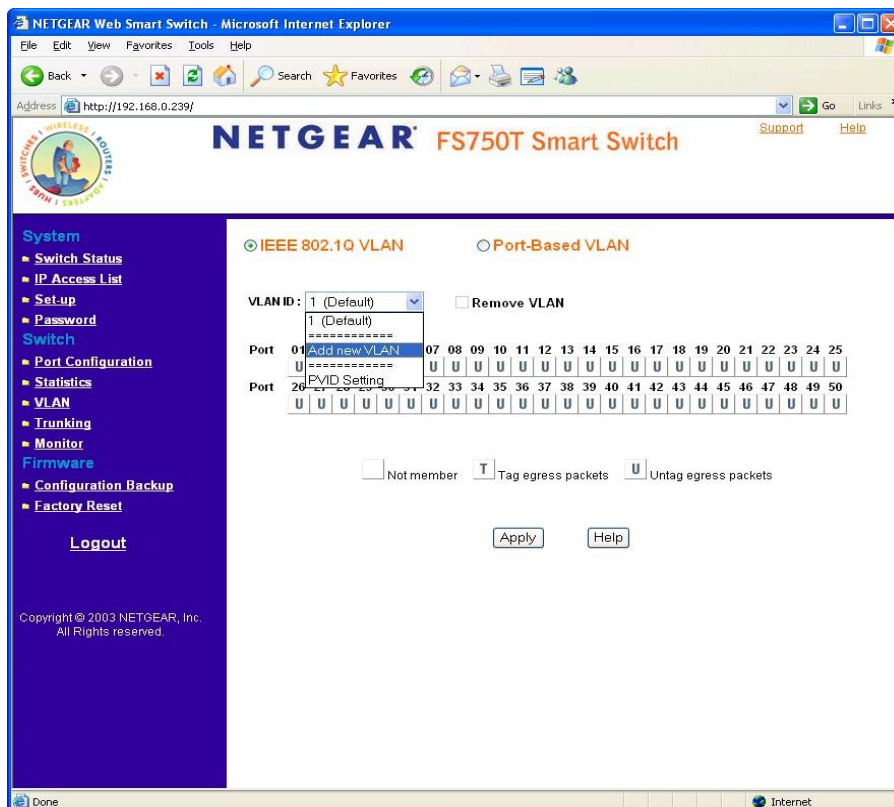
NETGEAR Web Smart Switch - Microsoft Internet Explorer

File Edit View Favorites Tools Help

Back Search Favorites

Address http://192.168.0.239/ Go Links

WIRELESS ROUTERS HUBS SWITCHES ADAPTERS

NETGEAR FS750T Smart Switch

Support Help

System
Switch Status
IP Access List
Set-up
Password
Switch
Port Configuration
Statistics
VLAN
Trunking
Monitor
Firmware
Configuration Backup
Factory Reset

Logout

Copyright © 2003 NETGEAR, Inc. All Rights reserved.

IEEE 802.1Q VLAN Port-Based VLAN

VLAN ID : 1 (Default) Remove VLAN

1 (Default)
============
Add new VLAN
============
PVID Setting

Port 01 07 08 09 10 11 12 13 14 15 16 17 18 19 20 21 22 23 24 25
U U U U U U U U U U U U U U U U U U U U

Port 26 32 33 34 35 36 37 38 39 40 41 42 43 44 45 46 47 48 49 50
U U U U U U U U U U U U U U U U U U U U U U U U U

Not member T Tag egress packets U Untag egress packets

Apply Help

Done Internet